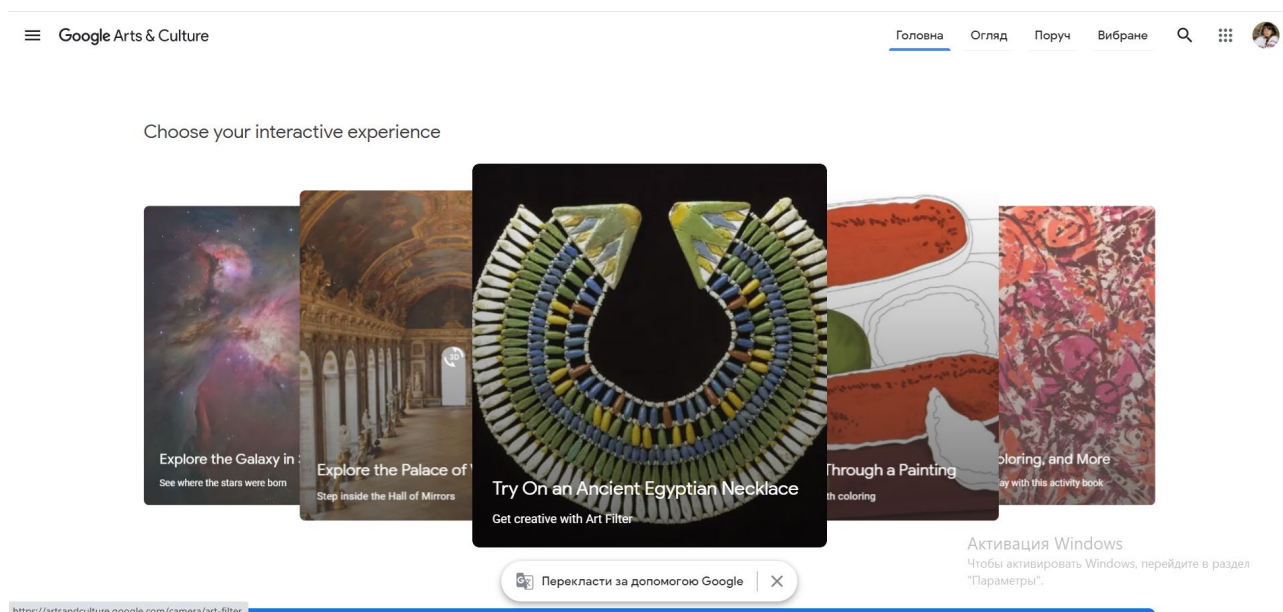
Google Arts & Culture

Головна Огляд Поруч Вибране

Choose your interactive experience

Explore the Galaxy in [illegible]
See where the stars were born

Explore the Palace of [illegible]
Step inside the Hall of Mirrors

3D

Try On an Ancient Egyptian Necklace
Get creative with Art Filter

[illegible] Through a Painting
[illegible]th coloring

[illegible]loring, and More
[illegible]ay with this activity book

Активация Windows
Чтобы активировать Windows, перейдите в раздел "Параметры".

Перекласти за допомогою Google

https://artsandculture.google.com/camera/art-filter